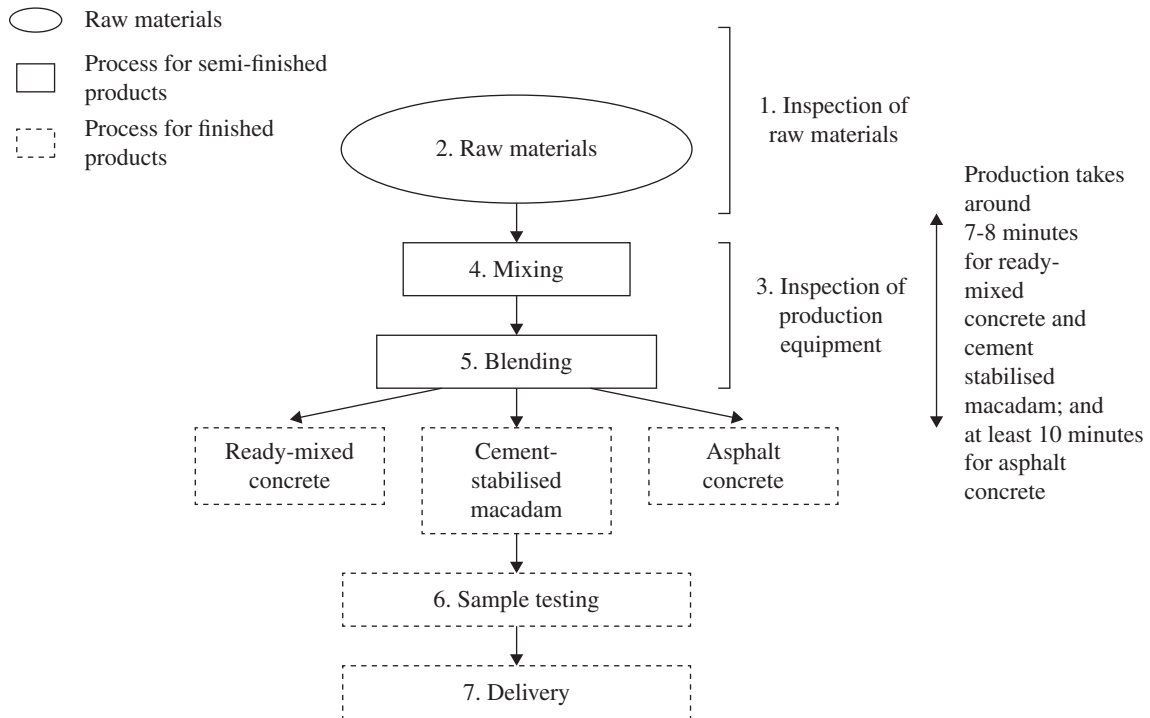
Raw materials

Process for semi-finished products

Process for finished products

2. Raw materials

1. Inspection of raw materials

4. Mixing

5. Blending

3. Inspection of production equipment

Production takes around 7-8 minutes for ready-mixed concrete and cement stabilised macadam; and at least 10 minutes for asphalt concrete

Ready-mixed concrete

Cement-stabilised macadam

Asphalt concrete

6. Sample testing

7. Delivery